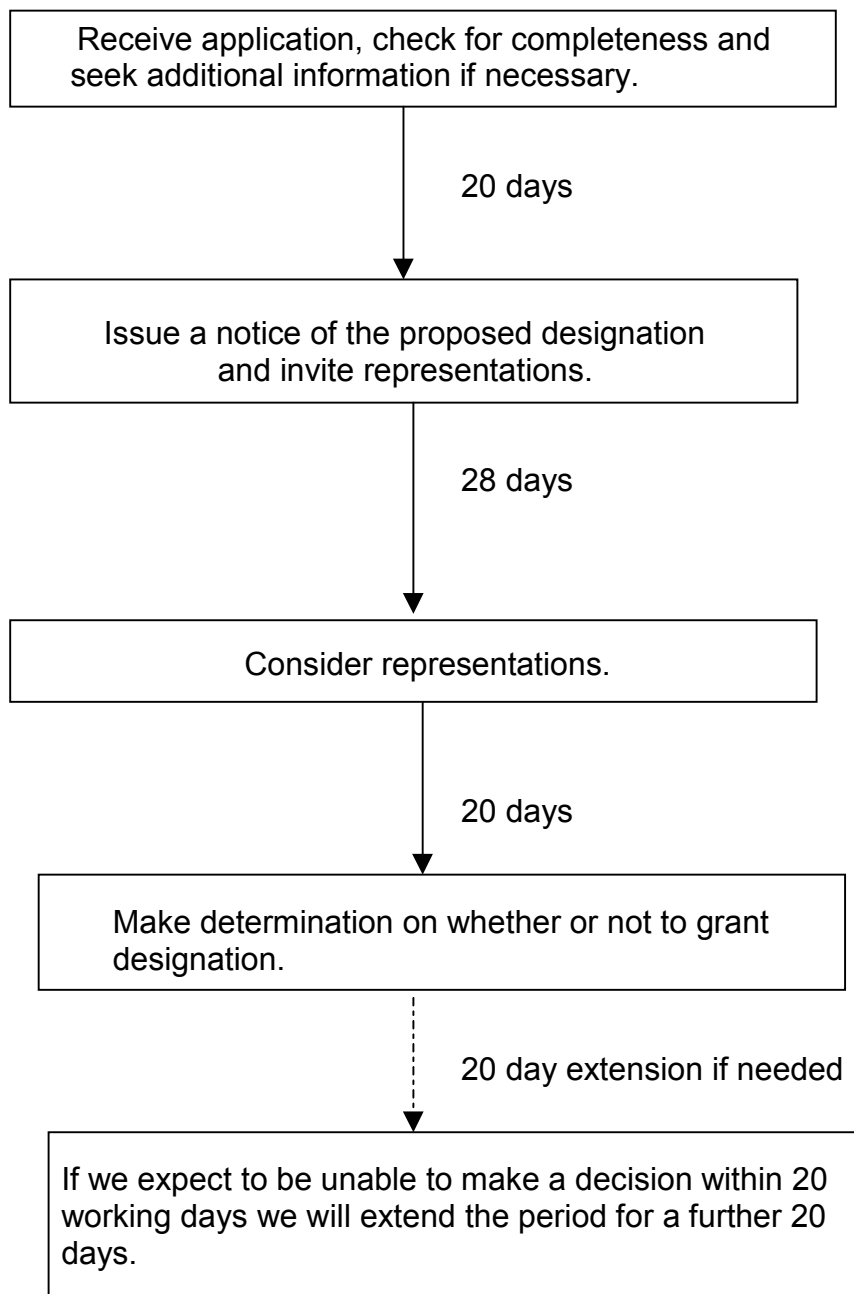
Receive application, check for completeness and seek additional information if necessary.

20 days

Issue a notice of the proposed designation and invite representations.

28 days

Consider representations.

20 days

Make determination on whether or not to grant designation.

20 day extension if needed

If we expect to be unable to make a decision within 20 working days we will extend the period for a further 20 days.